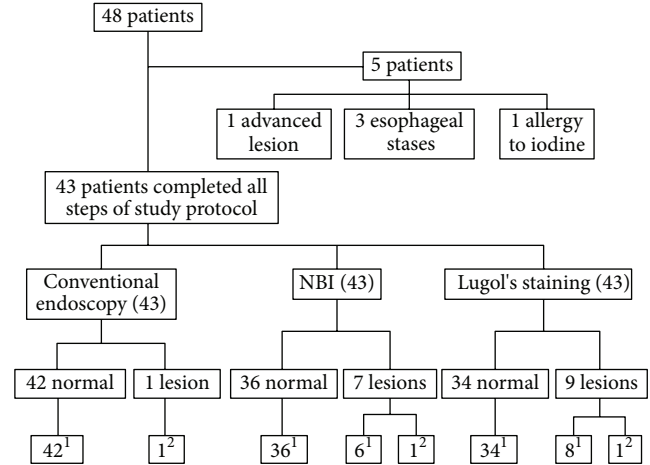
48 patients

5 patients

1 advanced lesion

3 esophageal stases

1 allergy to iodine

43 patients completed all steps of study protocol

Conventional endoscopy (43)

NBI (43)

Lugol's staining (43)

42 normal

1 lesion

36 normal

7 lesions

34 normal

9 lesions

$42^1$

$1^2$

$36^1$

$6^1$

$1^2$

$34^1$

$8^1$

$1^2$